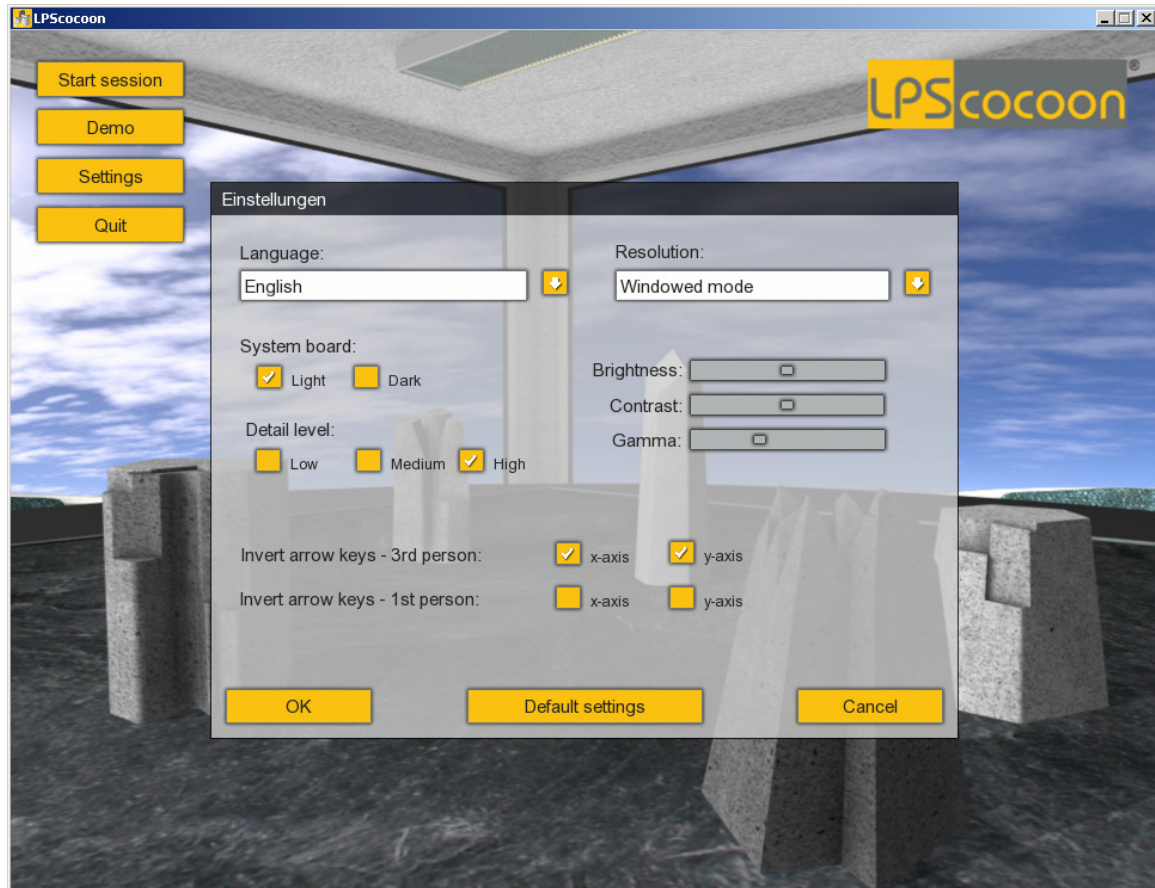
LPScocoon

Start session

Demo

Settings

Quit

LPScocoon®

Einstellungen

Language:

English

Resolution:

Windowed mode

System board:

Light

Dark

Brightness:

Contrast:

Gamma:

Detail level:

Low

Medium

High

Invert arrow keys - 3rd person:

x-axis

y-axis

Invert arrow keys - 1st person:

x-axis

y-axis

OK

Default settings

Cancel